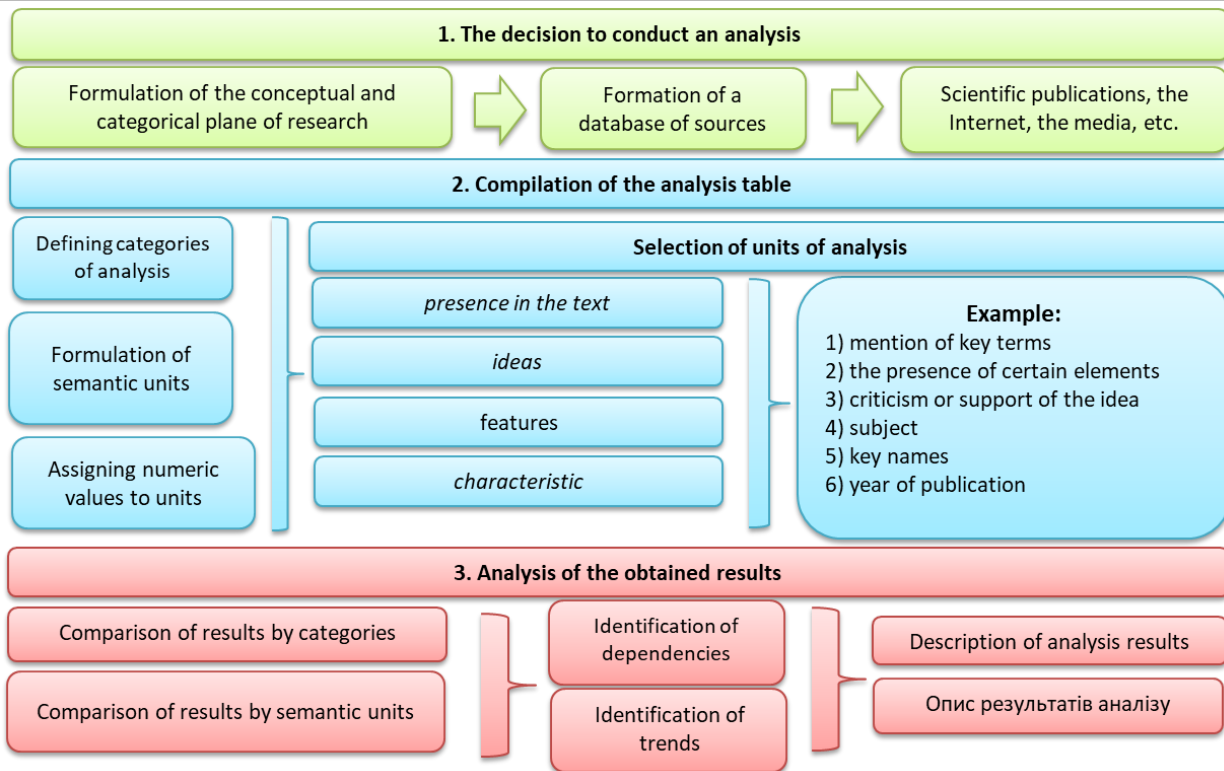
1. The decision to conduct an analysis

Formulation of the conceptual and categorical plane of research

Formation of a database of sources

Scientific publications, the Internet, the media, etc.

2. Compilation of the analysis table

Defining categories of analysis

Formulation of semantic units

Assigning numeric values to units

Selection of units of analysis

presence in the text

ideas

features

characteristic

Example:
1) mention of key terms
2) the presence of certain elements
3) criticism or support of the idea
4) subject
5) key names
6) year of publication

3. Analysis of the obtained results

Comparison of results by categories

Comparison of results by semantic units

Identification of dependencies

Identification of trends

Description of analysis results

Опис результатів аналізу